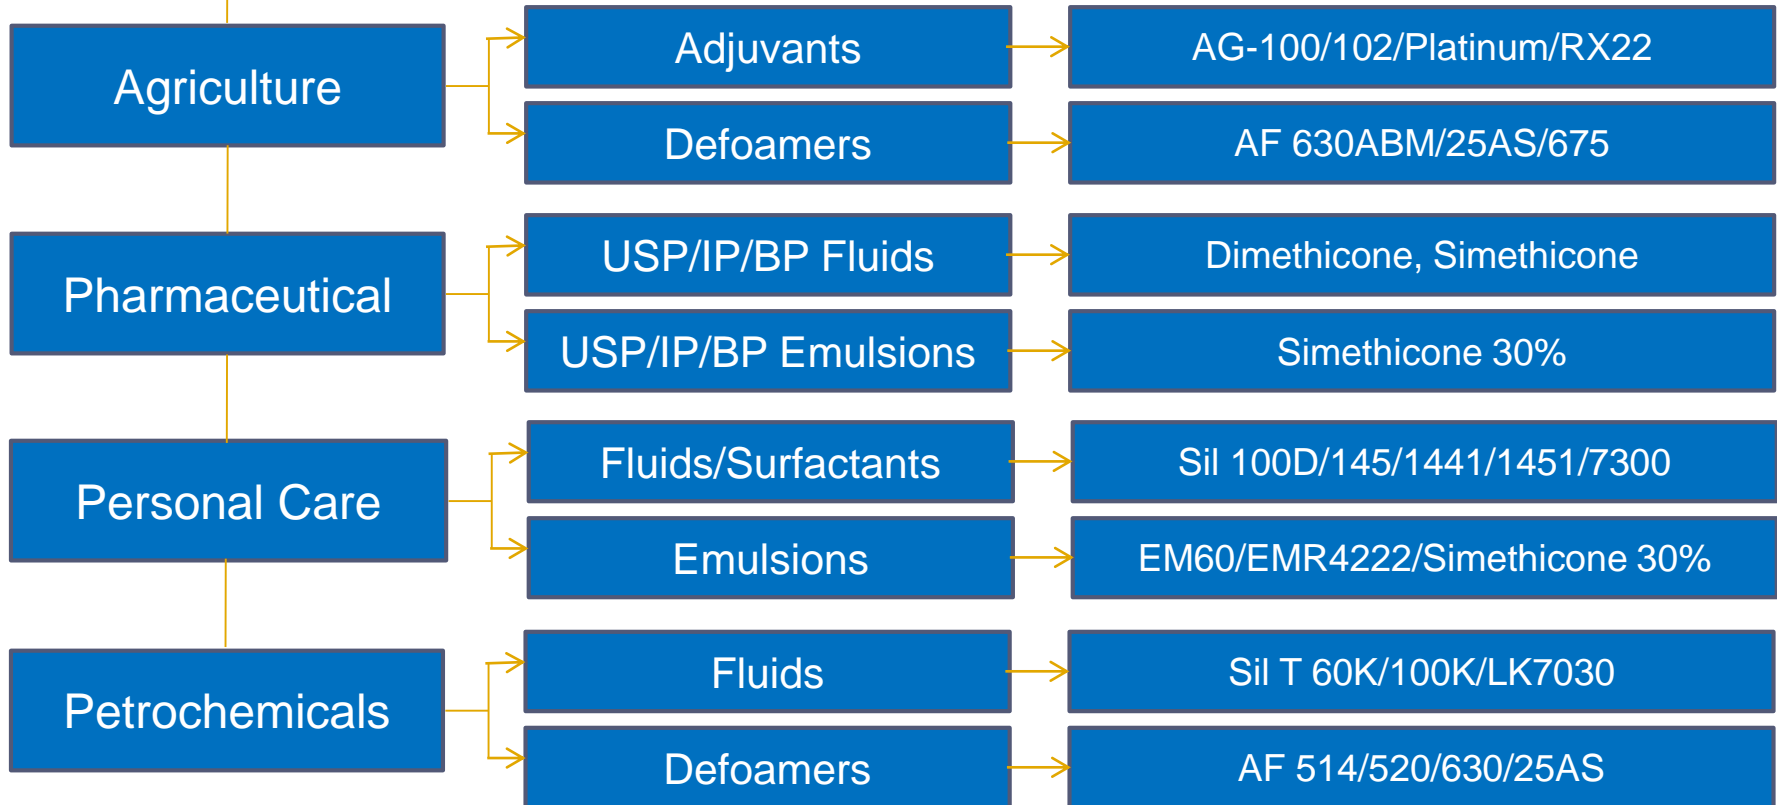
Agriculture

Adjuvants

AG-100/102/Platinum/RX22

Defoamers

AF 630ABM/25AS/675

Pharmaceutical

USP/IP/BP Fluids

Dimethicone, Simethicone

USP/IP/BP Emulsions

Simethicone 30%

Personal Care

Fluids/Surfactants

Sil 100D/145/1441/1451/7300

Emulsions

EM60/EMR4222/Simethicone 30%

Petrochemicals

Fluids

Sil T 60K/100K/LK7030

Defoamers

AF 514/520/630/25AS